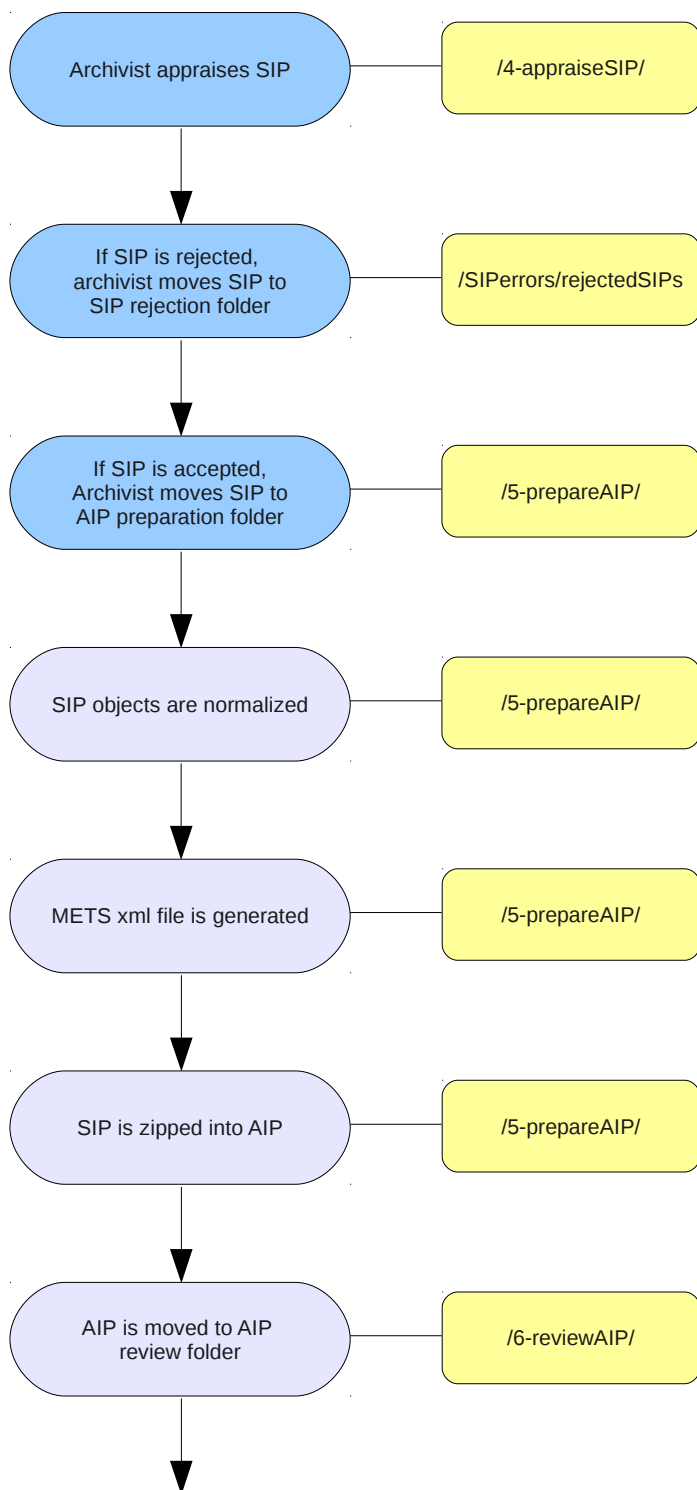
Archivist appraises SIP

/4-appraiseSIP/

If SIP is rejected, archivist moves SIP to SIP rejection folder

/SIPerrors/rejectedSIPs

If SIP is accepted, Archivist moves SIP to AIP preparation folder

/5-prepareAIP/

SIP objects are normalized

/5-prepareAIP/

METS xml file is generated

/5-prepareAIP/

SIP is zipped into AIP

/5-prepareAIP/

AIP is moved to AIP review folder

/6-reviewAIP/